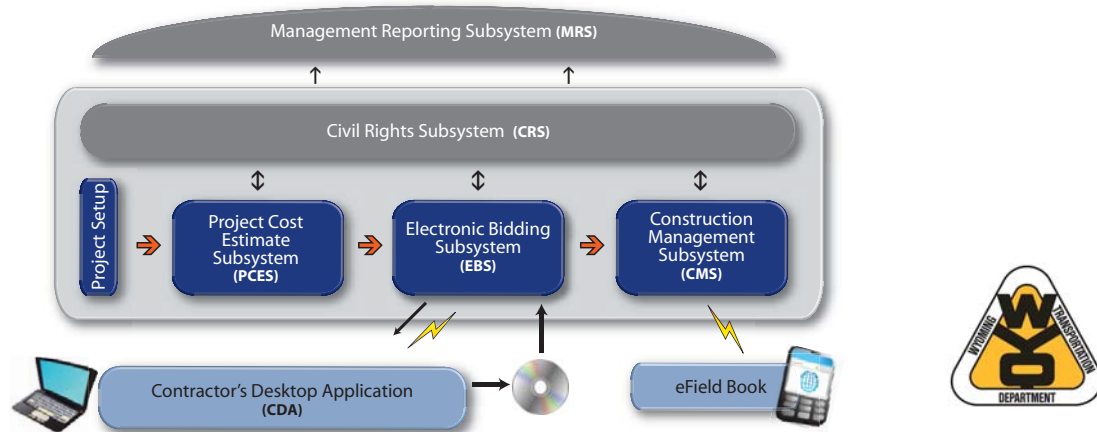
Management Reporting Subsystem (MRS)

Civil Rights Subsystem (CRS)

Project Setup

Project Cost Estimate Subsystem (PCES)

Electronic Bidding Subsystem (EBS)

Construction Management Subsystem (CMS)

Contractor's Desktop Application (CDA)

eField Book

WYOMING TRANSPORTATION DEPARTMENT

WYO